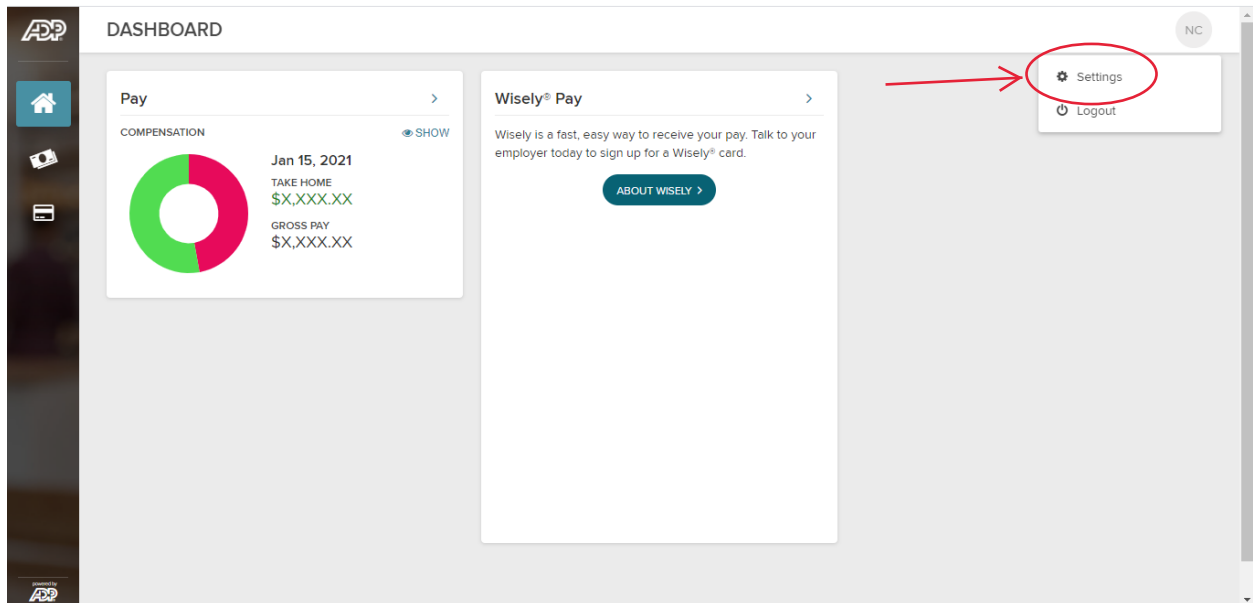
ADP

DASHBOARD

NC

Settings

Logout

Pay >

COMPENSATION

SHOW

Jan 15, 2021

TAKE HOME
$X,XXX.XX

GROSS PAY
$X,XXX.XX

Wisely® Pay >

Wisely is a fast, easy way to receive your pay. Talk to your employer today to sign up for a Wisely® card.

ABOUT WISELY >

powered by
ADP